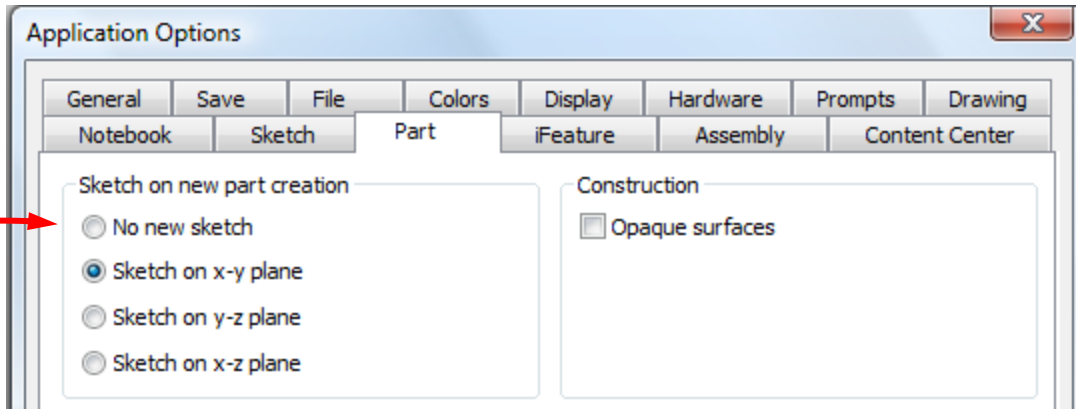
Application Options

X

General | Save | File | Colors | Display | Hardware | Prompts | Drawing
Notebook | Sketch | Part | iFeature | Assembly | Content Center

Sketch on new part creation
No new sketch
Sketch on x-y plane
Sketch on y-z plane
Sketch on x-z plane

Construction
Opaque surfaces